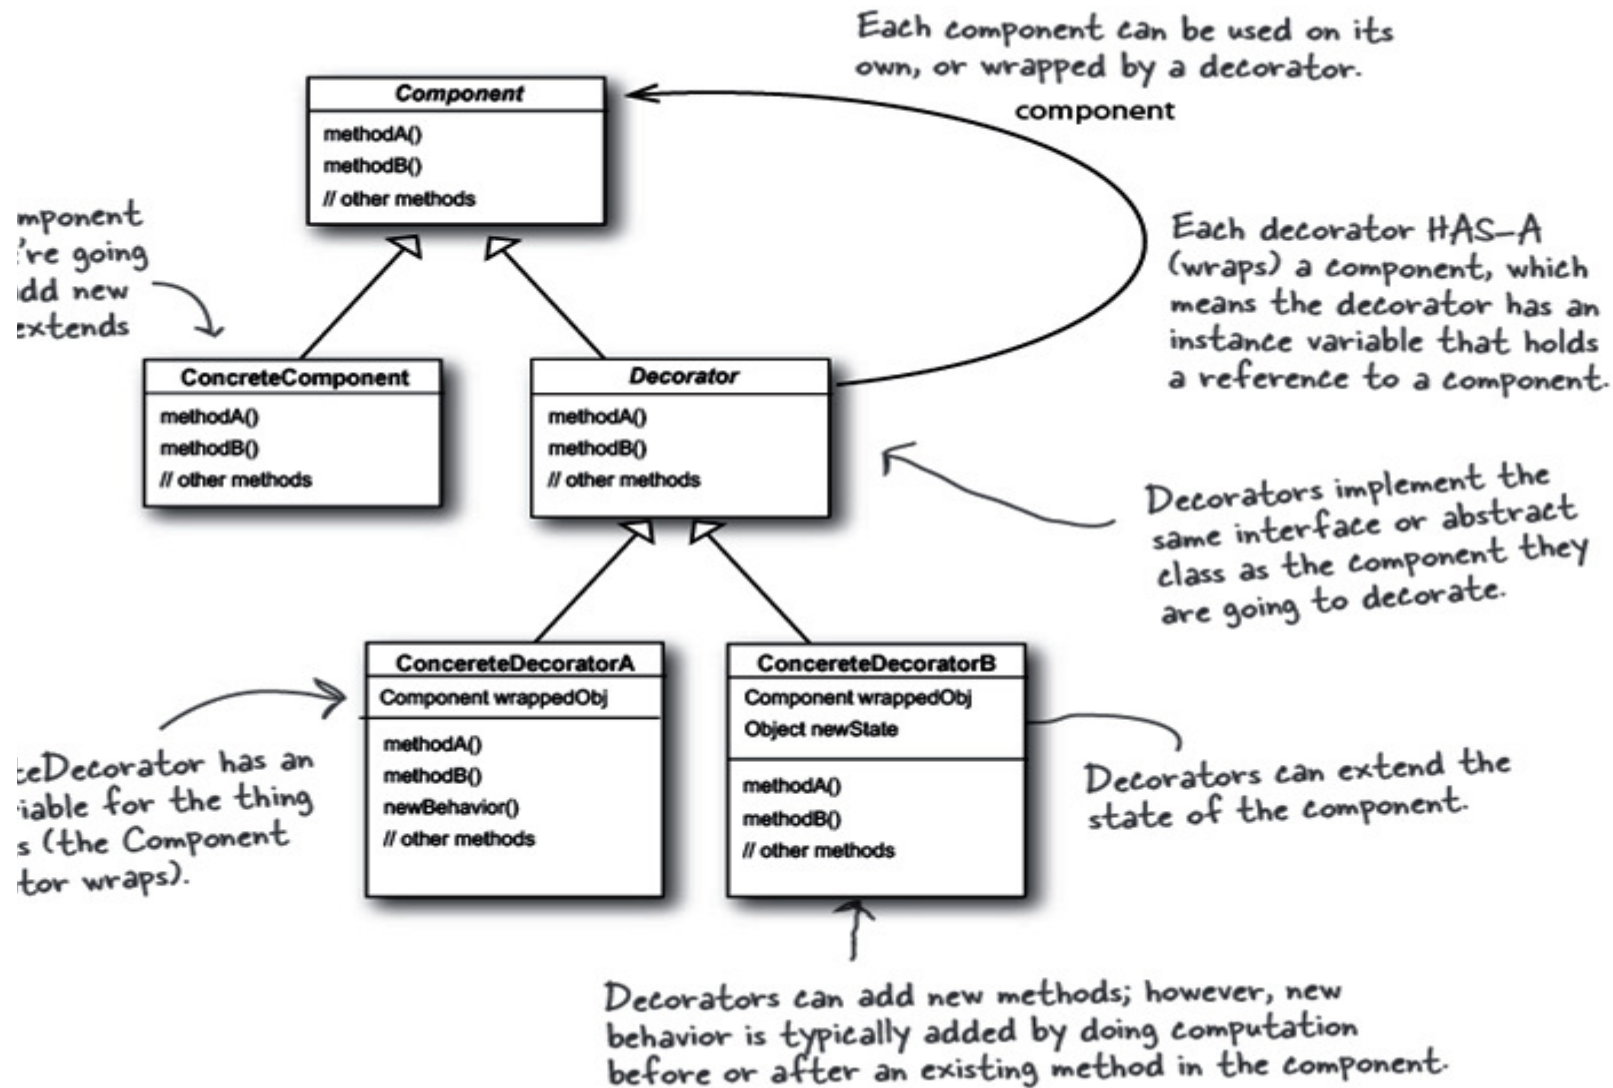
Each component can be used on its own, or wrapped by a decorator.

component

Component
methodA()
methodB()
// other methods

mponent
're going
dd new
extends

Each decorator HAS-A (wraps) a component, which means the decorator has an instance variable that holds a reference to a component.

ConcreteComponent
methodA()
methodB()
// other methods

Decorator
methodA()
methodB()
// other methods

Decorators implement the same interface or abstract class as the component they are going to decorate.

ConcereteDecoratorA
Component wrappedObj
methodA()
methodB()
newBehavior()
// other methods

ConcereteDecoratorB
Component wrappedObj
Object newState
methodA()
methodB()
// other methods

eDecorator has an
iable for the thing
s (the Component
tor wraps).

Decorators can extend the state of the component.

Decorators can add new methods; however, new behavior is typically added by doing computation before or after an existing method in the component.